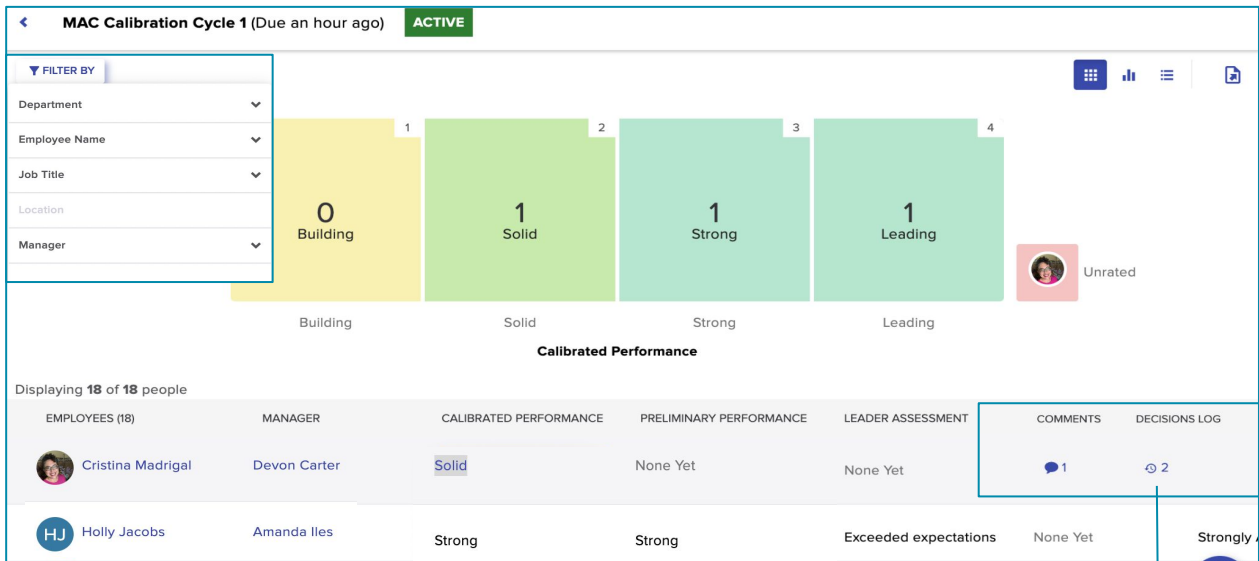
MAC Calibration Cycle 1 (Due an hour ago) ACTIVE

FILTER BY

Department

Employee Name

Job Title

Location

Manager

| 1 | 2 | 3 | 4 |
|---|---|---|---|
| 0 Building | 1 Solid | 1 Strong | 1 Leading |

Unrated

Building Solid Strong Leading

Calibrated Performance

Displaying 18 of 18 people

| EMPLOYEES (18) | MANAGER | CALIBRATED PERFORMANCE | PRELIMINARY PERFORMANCE | LEADER ASSESSMENT | COMMENTS | DECISIONS LOG |
|---|---|---|---|---|---|---|
| Cristina Madrigal | Devon Carter | Solid | None Yet | None Yet | 1 | 2 |
| HJ Holly Jacobs | Amanda Iles | Strong | Strong | Exceeded expectations | None Yet | Strongly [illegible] |